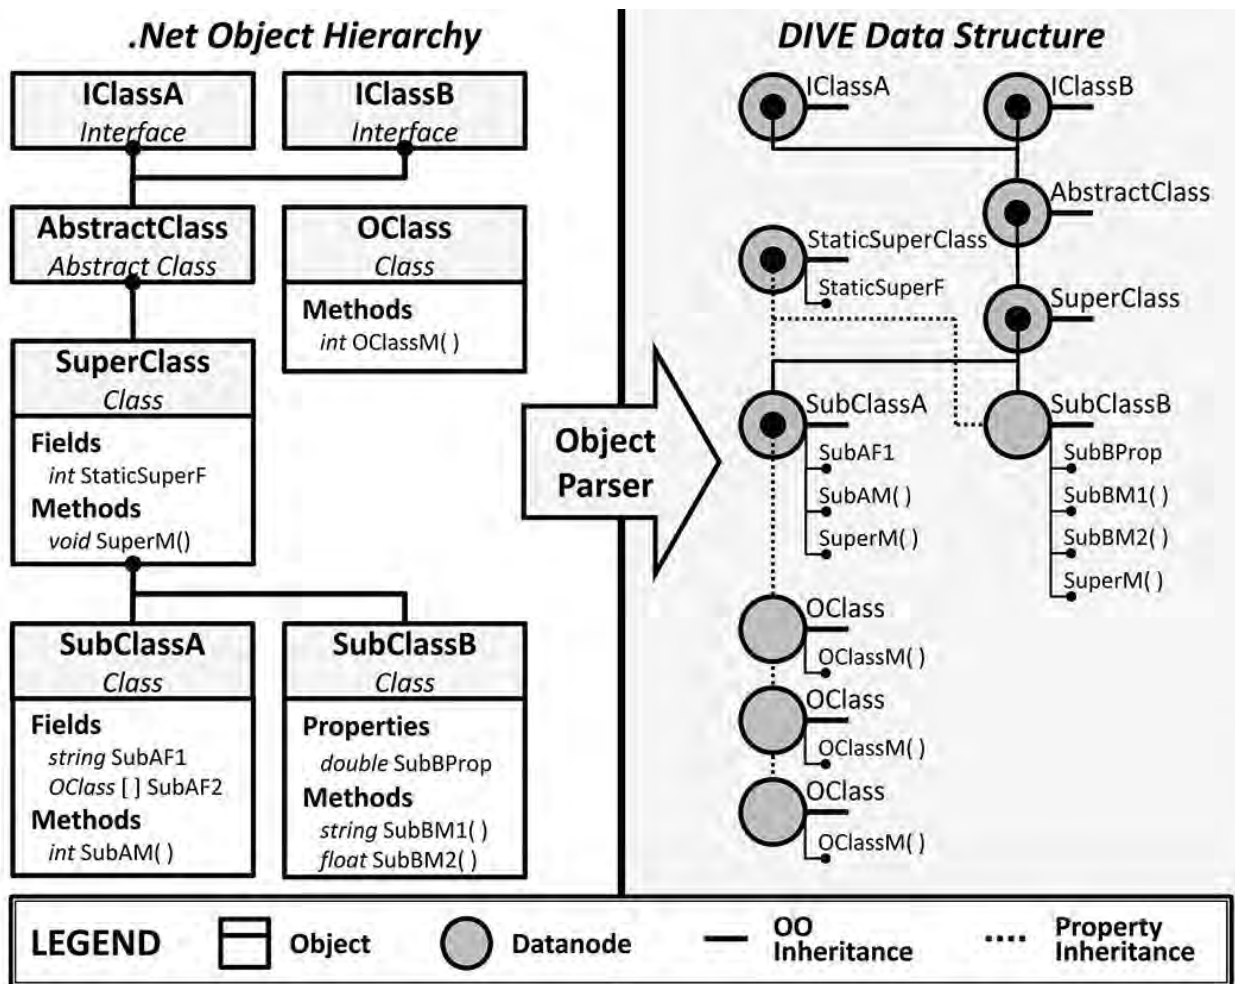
.Net Object Hierarchy

IClassA
Interface

IClassB
Interface

AbstractClass
Abstract Class

OClass
Class
Methods
int OClassM( )

SuperClass
Class
Fields
int StaticSuperF
Methods
void SuperM()

SubClassA
Class
Fields
string SubAF1
OClass [ ] SubAF2
Methods
int SubAM( )

SubClassB
Class
Properties
double SubBProp
Methods
string SubBM1( )
float SubBM2( )

Object Parser

DIVE Data Structure

IClassA
IClassB
AbstractClass
StaticSuperClass
StaticSuperF
SuperClass
SubClassA
SubAF1
SubAM( )
SuperM( )
SubClassB
SubBProp
SubBM1( )
SubBM2( )
SuperM( )
OClass
OClassM( )
OClass
OClassM( )
OClass
OClassM( )

LEGEND
Object
Datanode
OO Inheritance
Property Inheritance